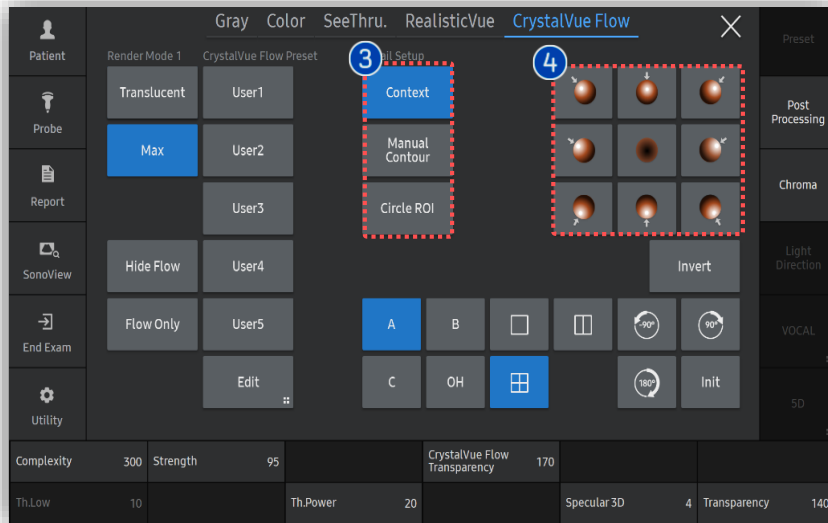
Patient

Probe

Report

SonoView

End Exam

Utility

Gray Color SeeThru. RealisticVue CrystalVue Flow

Render Mode 1

CrystalVue Flow Preset

3

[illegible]il Setup

4

Translucent

User1

Context

Max

User2

Manual Contour

User3

Circle ROI

Hide Flow

User4

Invert

Flow Only

User5

A

B

-90°

90°

Edit

C

OH

180°

Init

Preset

Post Processing

Chroma

Light Direction

VOCAL

5D

| Complexity | 300 | Strength | 95 | | CrystalVue Flow Transparency | 170 | | |
|---|---|---|---|---|---|---|---|---|
| Th.Low | 10 | | Th.Power | 20 | | Specular 3D | 4 | Transparency 140 |